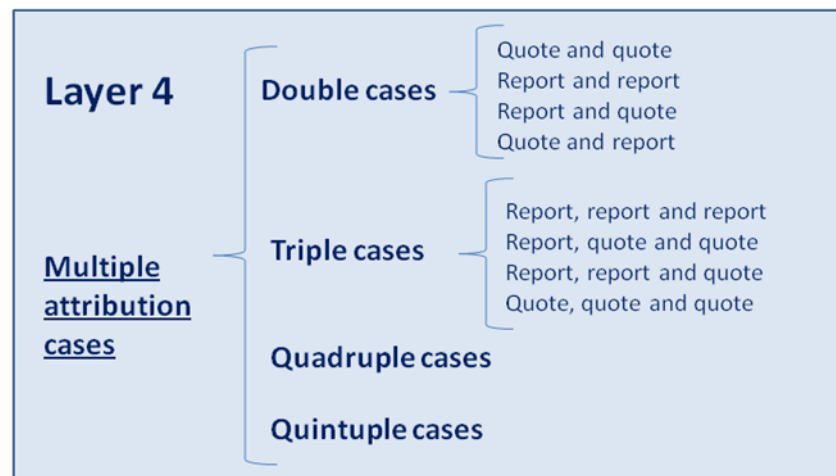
Layer 4

Multiple attribution cases

Double cases

Quote and quote
Report and report
Report and quote
Quote and report

Triple cases

Report, report and report
Report, quote and quote
Report, report and quote
Quote, quote and quote

Quadruple cases

Quintuple cases